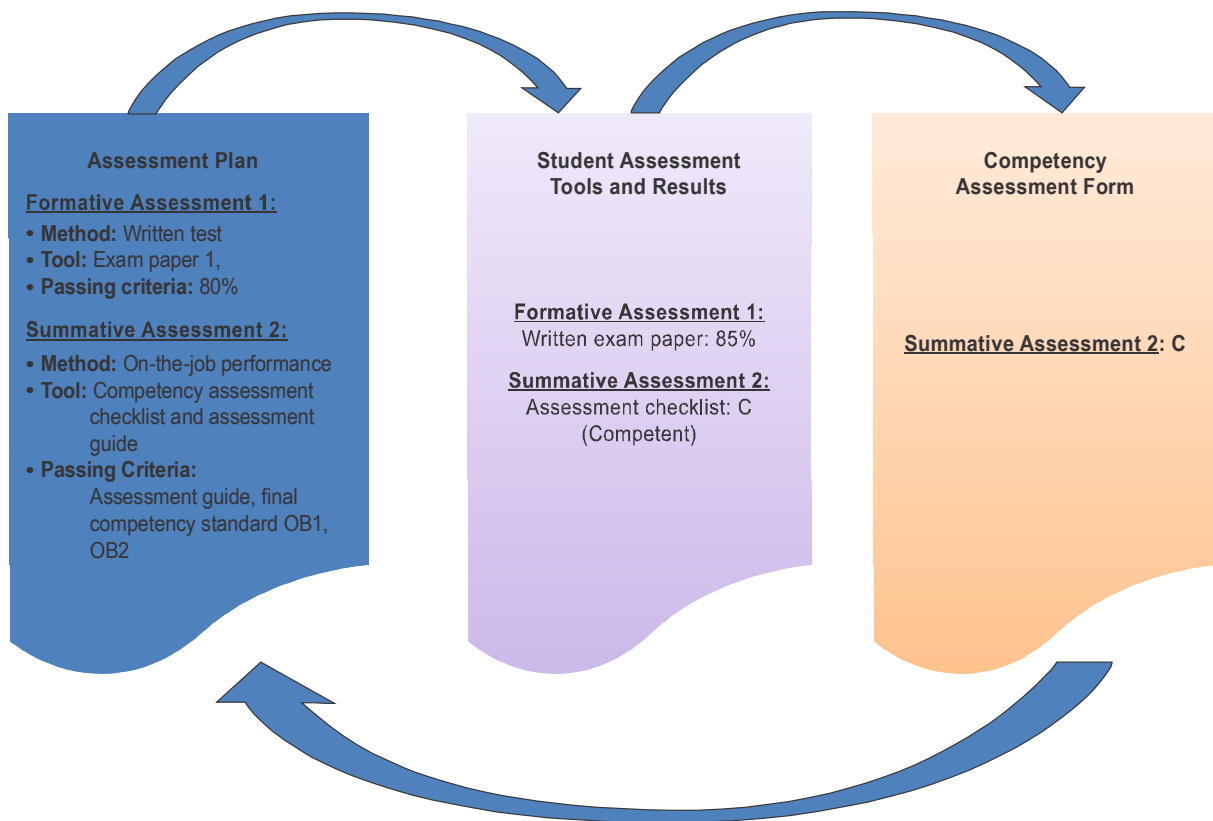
Assessment Plan

Formative Assessment 1:

• Method: Written test
• Tool: Exam paper 1,
• Passing criteria: 80%

Summative Assessment 2:

• Method: On-the-job performance
• Tool: Competency assessment checklist and assessment guide
• Passing Criteria: Assessment guide, final competency standard OB1, OB2

Student Assessment Tools and Results

Formative Assessment 1:
Written exam paper: 85%

Summative Assessment 2:
Assessment checklist: C (Competent)

Competency Assessment Form

Summative Assessment 2: C